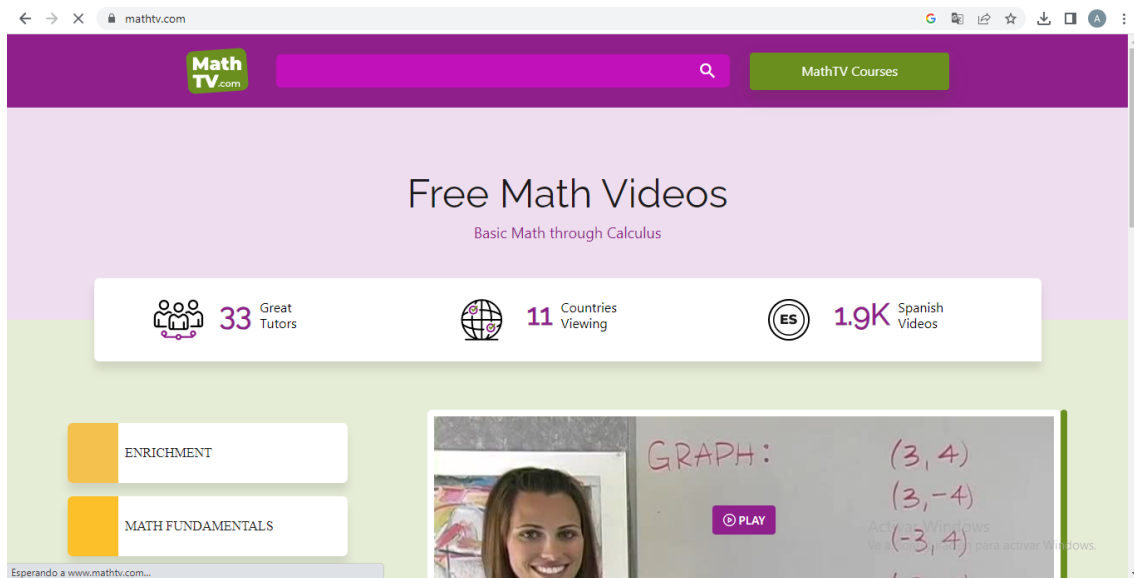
mathtv.com

Math TV.com

MathTV Courses

Free Math Videos

Basic Math through Calculus

33 Great Tutors

11 Countries Viewing

ES 1.9K Spanish Videos

ENRICHMENT

MATH FUNDAMENTALS

GRAPH:

(3, 4)

(3, −4)

(−3, 4)

PLAY

Activar Windows

Ve a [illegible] para activar Windows.

Esperando a www.mathtv.com...